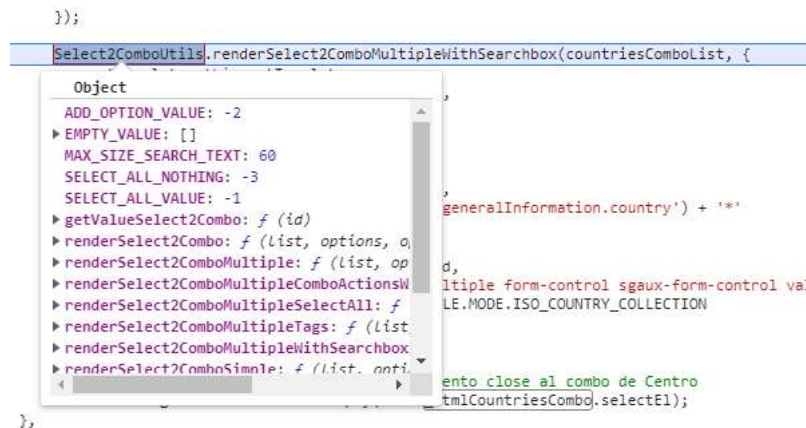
});

Select2ComboUtils.renderSelect2ComboMultipleWithSearchbox(countriesComboList, {

Object
ADD_OPTION_VALUE: -2
▶ EMPTY_VALUE: []
MAX_SIZE_SEARCH_TEXT: 60
SELECT_ALL_NOTHING: -3
SELECT_ALL_VALUE: -1
▶ getValueSelect2Combo: ƒ (id)
▶ renderSelect2Combo: ƒ (list, options, o
▶ renderSelect2ComboMultiple: ƒ (list, op
▶ renderSelect2ComboMultipleComboActionsW
▶ renderSelect2ComboMultipleSelectAll: ƒ
▶ renderSelect2ComboMultipleTags: ƒ (list
▶ renderSelect2ComboMultipleWithSearchbox
▶ renderSelect2ComboSimple: ƒ (list, opti

generalInformation.country') + '*'

d,
ltiple form-control sgaux-form-control va
LE.MODE.ISO_COUNTRY_COLLECTION

ento close al combo de Centro
tmlCountriesCombo).selectEl);
},